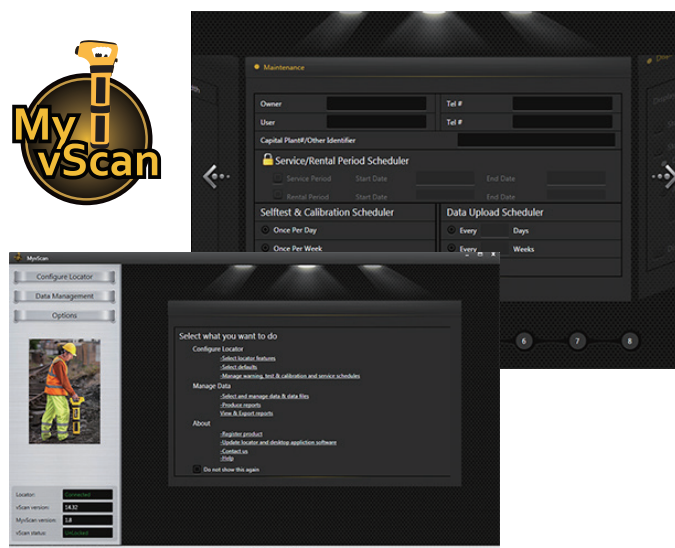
My vScan

Maintenance

Owner

Tel #

User

Tel #

Capital Plant#/Other Identifier

Service/Rental Period Scheduler

Service Period

Start Date

End Date

Rental Period

Start Date

End Date

Selftest & Calibration Scheduler

Once Per Day

Once Per Week

Data Upload Scheduler

Every

Days

Every

Weeks

6

7

8

MyScan

Configure Locator

Data Management

Options

Select what you want to do

Configure Locator

-Select locator features

-Select defaults

-Manage warning, test & calibration and service schedules

Manage Data

-Select and manage data & data files

-Produce reports

View & Export reports

About

-Register product

-Update locator and desktop appliction software

-Contact us

-Help

Do not show this again

Locator:

Connected

vScan version:

14.32

MyScan version:

1.8

vScan status:

Unlocked